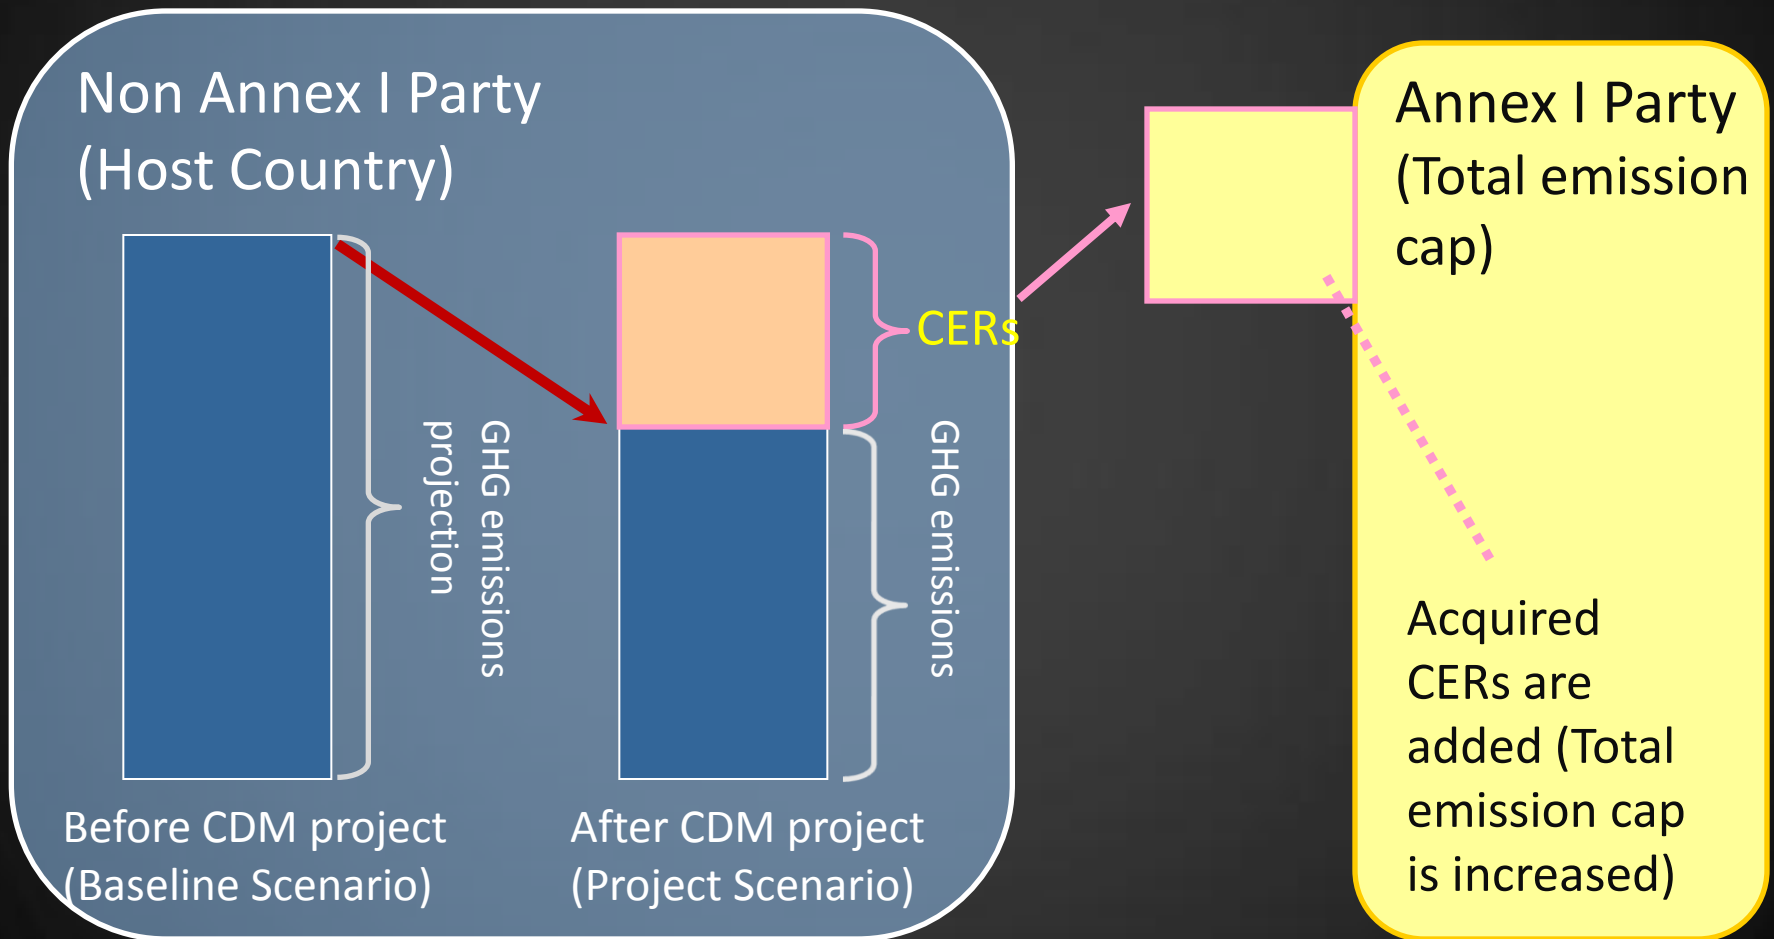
Non Annex I Party
(Host Country)

GHG emissions projection

Before CDM project
(Baseline Scenario)

CERs

GHG emissions

After CDM project
(Project Scenario)

Annex I Party
(Total emission cap)

Acquired CERs are added (Total emission cap is increased)